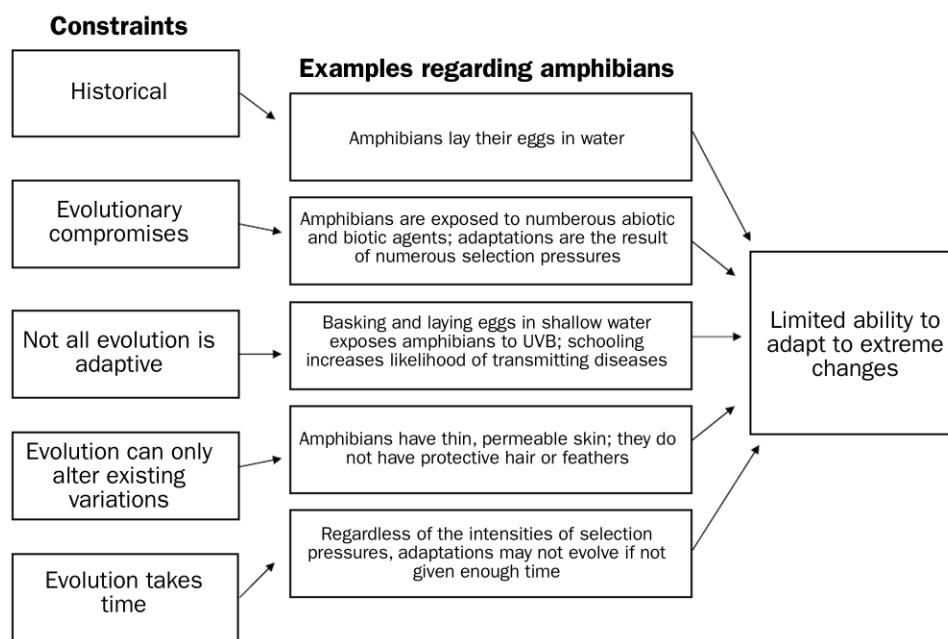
Constraints

Historical

Evolutionary compromises

Not all evolution is adaptive

Evolution can only alter existing variations

Evolution takes time

Examples regarding amphibians

Amphibians lay their eggs in water

Amphibians are exposed to numberous abiotic and biotic agents; adaptations are the result of numerous selection pressures

Basking and laying eggs in shallow water exposes amphibians to UVB; schooling increases likelihood of transmitting diseases

Amphibians have thin, permeable skin; they do not have protective hair or feathers

Regardless of the intensities of selection pressures, adaptations may not evolve if not given enough time

Limited ability to adapt to extreme changes